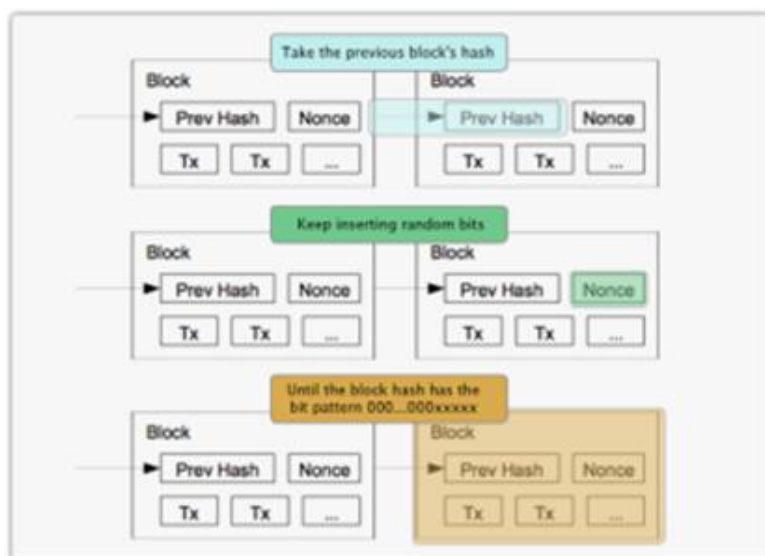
Take the previous block's hash

Block
Prev Hash
Nonce
Tx
Tx
...

Block
Prev Hash
Nonce
Tx
Tx
...

Keep inserting random bits

Block
Prev Hash
Nonce
Tx
Tx
...

Block
Prev Hash
Nonce
Tx
Tx
...

Until the block hash has the bit pattern 000...000xxxxx

Block
Prev Hash
Nonce
Tx
Tx
...

Block
Prev Hash
Nonce
Tx
Tx
...